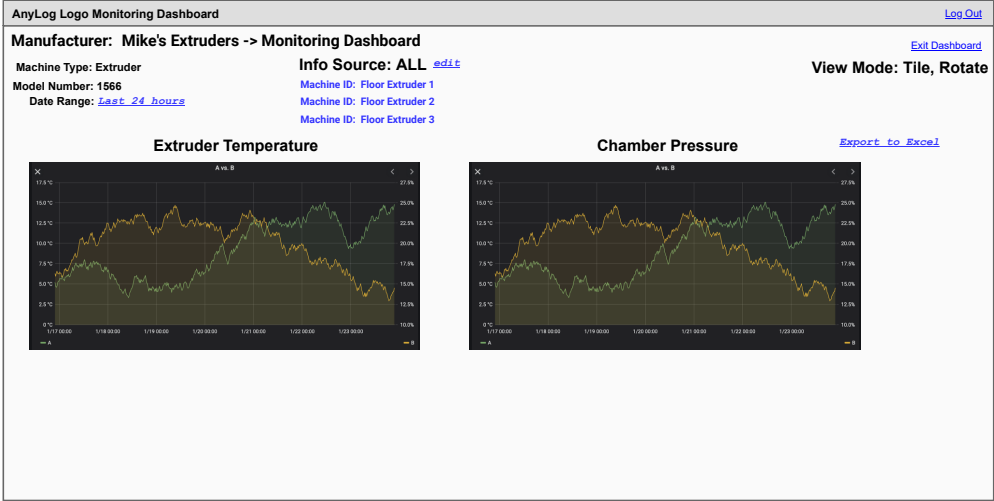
AnyLog Logo Monitoring Dashboard

Log Out

Manufacturer: Mike's Extruders -> Monitoring Dashboard

Exit Dashboard

Machine Type: Extruder
Model Number: 1566
Date Range: Last 24 hours

Info Source: ALL edit
Machine ID: Floor Extruder 1
Machine ID: Floor Extruder 2
Machine ID: Floor Extruder 3

View Mode: Tile, Rotate

Extruder Temperature

Chamber Pressure

Export to Excel

A vs. B

17.5 °C
15.0 °C
12.5 °C
10.0 °C
7.5 °C
5.0 °C
2.5 °C
0 °C

27.5%
25.0%
22.5%
20.0%
17.5%
15.0%
12.5%
10.0%

1/17 00:00
1/18 00:00
1/19 00:00
1/20 00:00
1/21 00:00
1/22 00:00
1/23 00:00

A
B

A vs. B

17.5 °C
15.0 °C
12.5 °C
10.0 °C
7.5 °C
5.0 °C
2.5 °C
0 °C

27.5%
25.0%
22.5%
20.0%
17.5%
15.0%
12.5%
10.0%

1/17 00:00
1/18 00:00
1/19 00:00
1/20 00:00
1/21 00:00
1/22 00:00
1/23 00:00

A
B